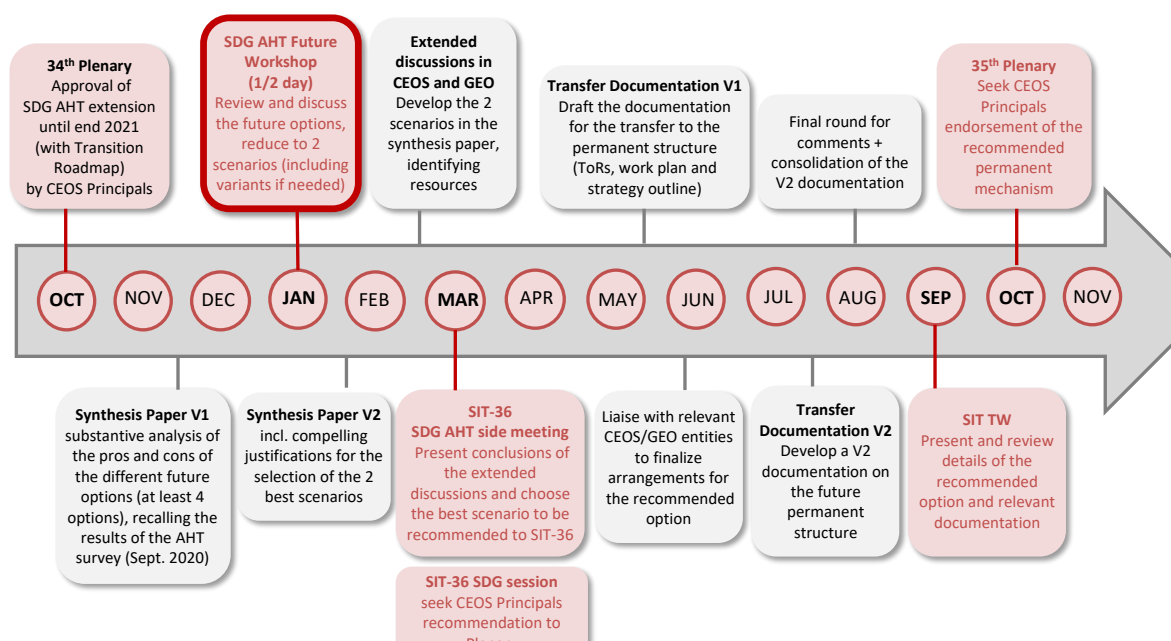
34th Plenary
Approval of SDG AHT extension until end 2021 (with Transition Roadmap) by CEOS Principals

SDG AHT Future Workshop (1/2 day)
Review and discuss the future options, reduce to 2 scenarios (including variants if needed)

Extended discussions in CEOS and GEO
Develop the 2 scenarios in the synthesis paper, identifying resources

Transfer Documentation V1
Draft the documentation for the transfer to the permanent structure (ToRs, work plan and strategy outline)

Final round for comments + consolidation of the V2 documentation

35th Plenary
Seek CEOS Principals endorsement of the recommended permanent mechanism

OCT NOV DEC JAN FEB MAR APR MAY JUN JUL AUG SEP OCT NOV

Synthesis Paper V1
substantive analysis of the pros and cons of the different future options (at least 4 options), recalling the results of the AHT survey (Sept. 2020)

Synthesis Paper V2
incl. compelling justifications for the selection of the 2 best scenarios

SIT-36
SDG AHT side meeting
Present conclusions of the extended discussions and choose the best scenario to be recommended to SIT-36

SIT-36 SDG session
seek CEOS Principals recommendation to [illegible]

Liaise with relevant CEOS/GEO entities to finalize arrangements for the recommended option

Transfer Documentation V2
Develop a V2 documentation on the future permanent structure

SIT TW
Present and review details of the recommended option and relevant documentation